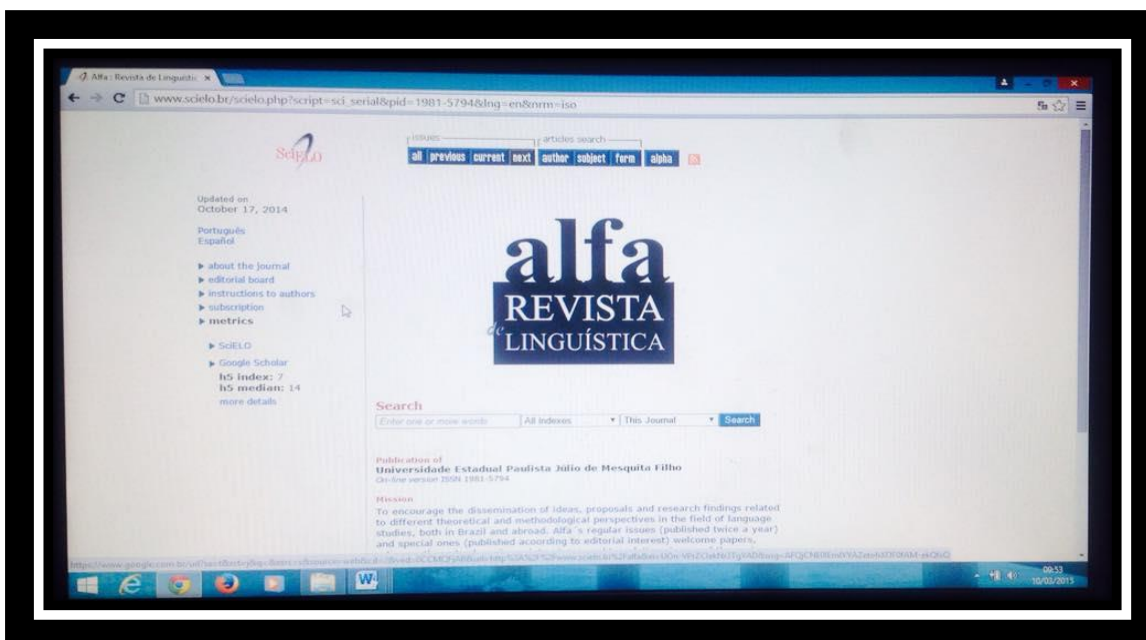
Alfa : Revista de Linguístic ×

www.scielo.br/scielo.php?script=sci_serial&pid=1981-5794&lng=en&nrm=iso

SciELO

issues
articles search

all previous current next author subject form alpha

Updated on
October 17, 2014

Português
Español

▸ about the journal
▸ editorial board
▸ instructions to authors
▸ subscription
▸ metrics

▸ SciELO
▸ Google Scholar
h5 index: 7
h5 median: 14
more details

alfa
REVISTA
de
LINGUÍSTICA

Search
Enter one or more words | All indexes | This Journal | Search

Publication of
Universidade Estadual Paulista Júlio de Mesquita Filho
On-line version ISSN 1981-5794

Mission
To encourage the dissemination of ideas, proposals and research findings related to different theoretical and methodological perspectives in the field of language studies, both in Brazil and abroad. Alfa´s regular issues (published twice a year) and special ones (published according to editorial interest) welcome papers,

https://www.google.com.br/url?sa=t&rct=j&q=&esrc=s&source=web&cd=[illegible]

09:53
10/03/2015